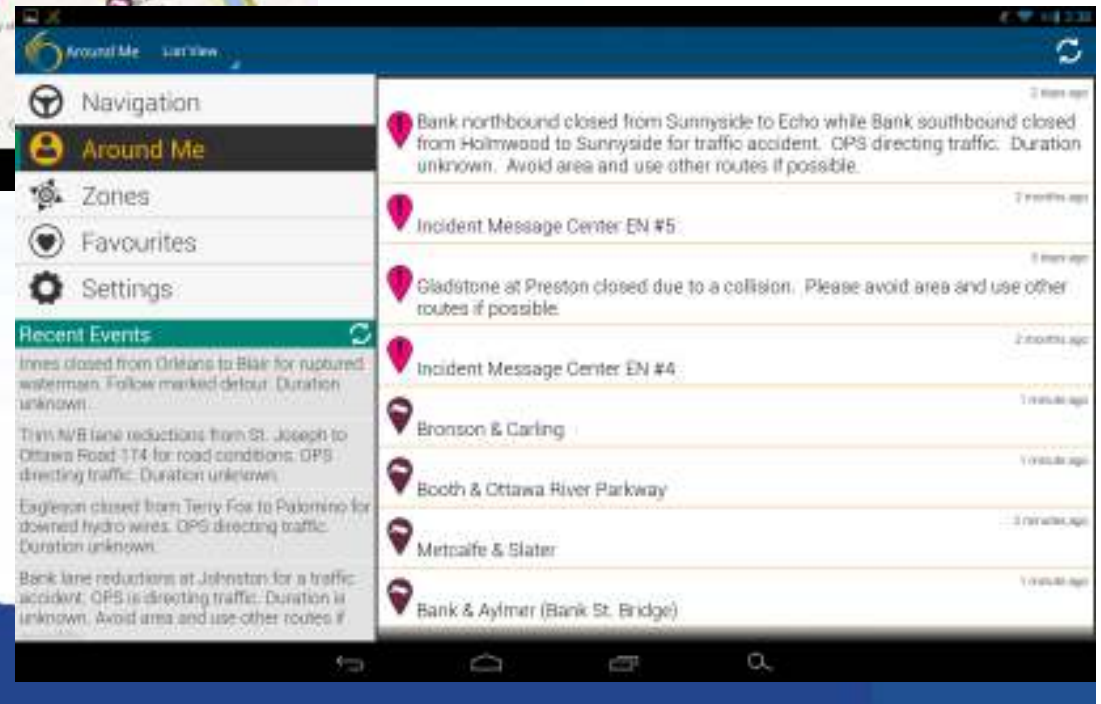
Around Me List View

Navigation

Around Me

Zones

Favourites

Settings

Recent Events

Innes closed from Orléans to Blair for ruptured watermain. Follow marked detour. Duration unknown.

Trim NVB lane reductions from St. Joseph to Ottawa Road 174 for road conditions. OPS directing traffic. Duration unknown.

Eagleson closed from Terry Fox to Palomino for downed hydro wires. OPS directing traffic. Duration unknown.

Bank lane reductions at Johnston for a traffic accident. OPS is directing traffic. Duration is unknown. Avoid area and use other routes if

2 days ago

Bank northbound closed from Sunnyside to Echo while Bank southbound closed from Holmwood to Sunnyside for traffic accident. OPS directing traffic. Duration unknown. Avoid area and use other routes if possible.

2 months ago

Incident Message Center EN #5

3 days ago

Gladstone at Preston closed due to a collision. Please avoid area and use other routes if possible.

2 months ago

Incident Message Center EN #4

1 minute ago

Bronson & Carling

1 minute ago

Booth & Ottawa River Parkway

3 minutes ago

Metcalfe & Slater

1 minute ago

Bank & Aylmer (Bank St. Bridge)